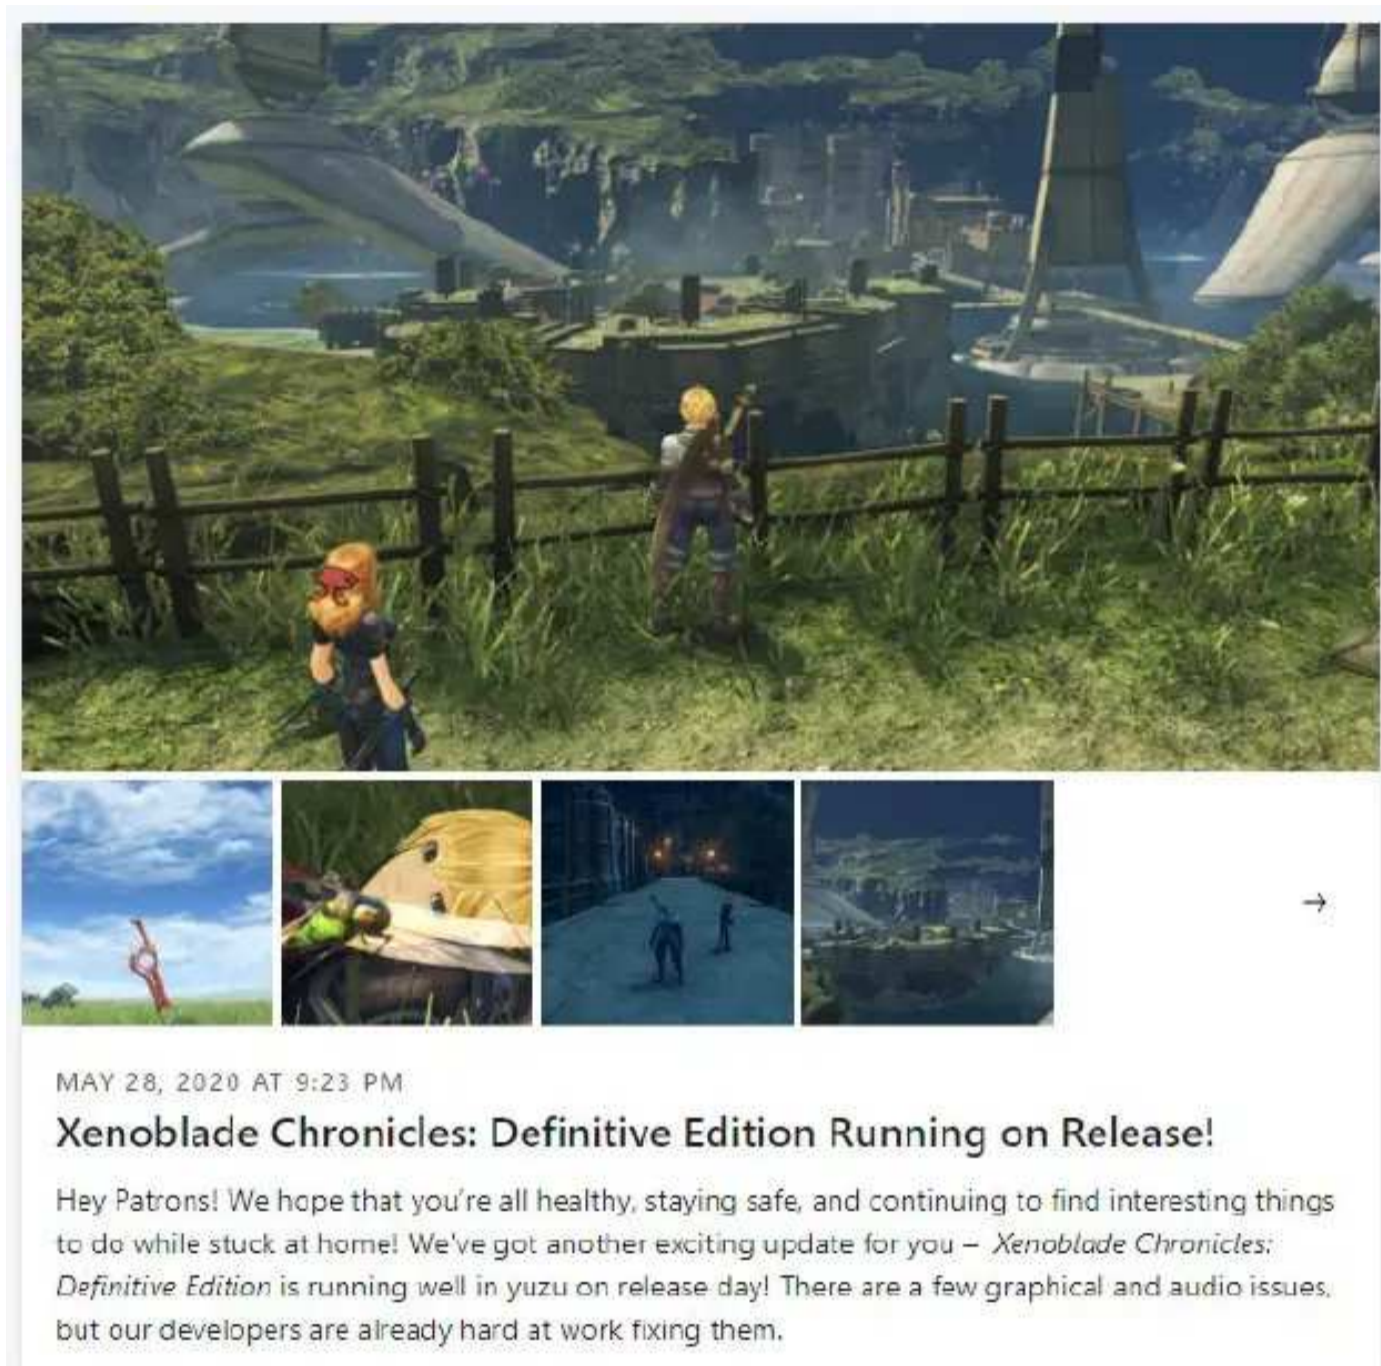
→

MAY 28, 2020 AT 9:23 PM

Xenoblade Chronicles: Definitive Edition Running on Release!

Hey Patrons! We hope that you're all healthy, staying safe, and continuing to find interesting things to do while stuck at home! We've got another exciting update for you – Xenoblade Chronicles: Definitive Edition is running well in yuzu on release day! There are a few graphical and audio issues, but our developers are already hard at work fixing them.